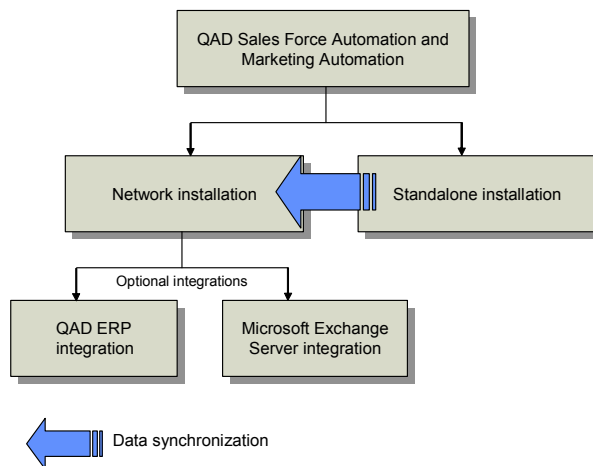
QAD Sales Force Automation and Marketing Automation

Network installation

Standalone installation

Optional integrations

QAD ERP integration

Microsoft Exchange Server integration

Data synchronization